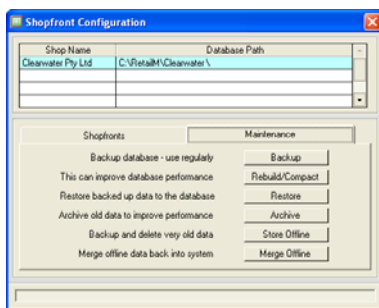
Shopfront Configuration

| Shop Name | Database Path |
|---|---|
| Cleanwater Pty Ltd | C:\RetailM\Clearwater\ |
| | |
| | |
| | |

Shopfronts
Maintenance

Backup database - use regularly
Backup

This can improve database performance
Rebuild/Compact

Restore backed up data to the database
Restore

Archive old data to improve performance
Archive

Backup and delete very old data
Store Offline

Merge offline data back into system
Merge Offline